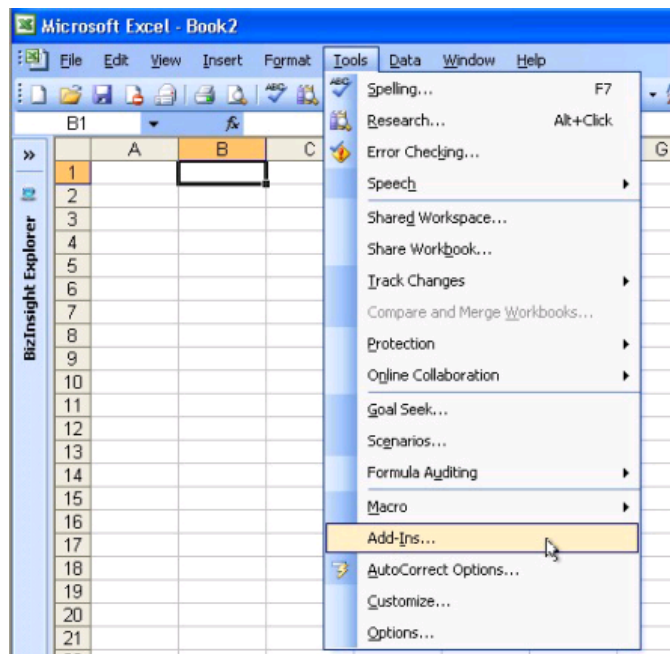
Microsoft Excel - Book2

File Edit View Insert Format Tools Data Window Help

B1 fx

»

BizInsight Explorer

| | A | B | C | G |
|---|---|---|---|---|
| 1 | | | | |
| 2 | | | | |
| 3 | | | | |
| 4 | | | | |
| 5 | | | | |
| 6 | | | | |
| 7 | | | | |
| 8 | | | | |
| 9 | | | | |
| 10 | | | | |
| 11 | | | | |
| 12 | | | | |
| 13 | | | | |
| 14 | | | | |
| 15 | | | | |
| 16 | | | | |
| 17 | | | | |
| 18 | | | | |
| 19 | | | | |
| 20 | | | | |
| 21 | | | | |

Spelling... F7
Research... Alt+Click
Error Checking...
Speech
Shared Workspace...
Share Workbook...
Track Changes
Compare and Merge Workbooks...
Protection
Online Collaboration
Goal Seek...
Scenarios...
Formula Auditing
Macro
Add-Ins...
AutoCorrect Options...
Customize...
Options...